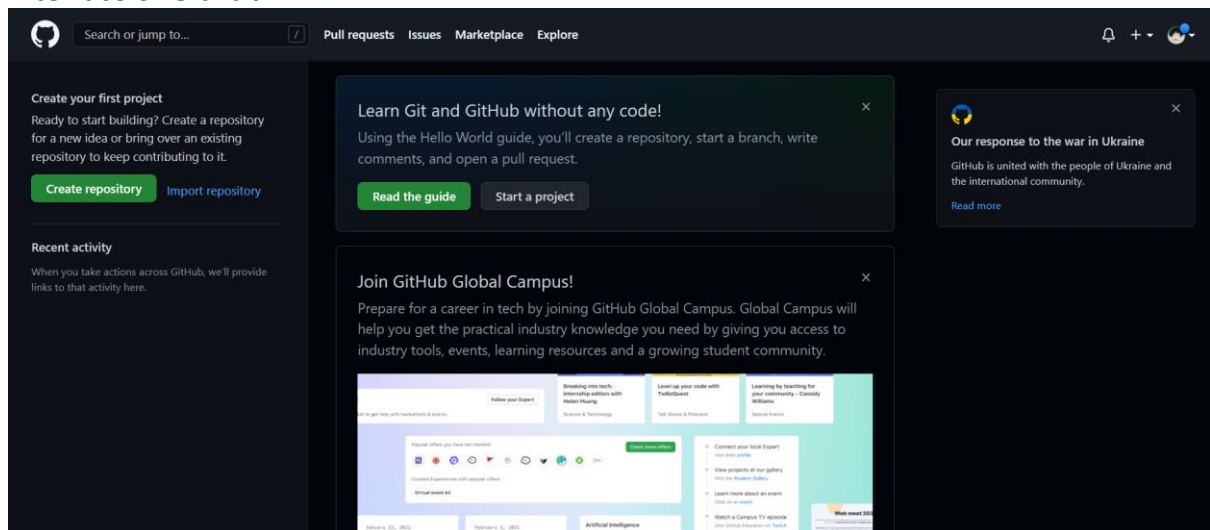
Search or jump to...
/
Pull requests Issues Marketplace Explore

Create your first project
Ready to start building? Create a repository for a new idea or bring over an existing repository to keep contributing to it.

Create repository
Import repository

Recent activity
When you take actions across GitHub, we'll provide links to that activity here.

Learn Git and GitHub without any code!
Using the Hello World guide, you'll create a repository, start a branch, write comments, and open a pull request.

Read the guide
Start a project

×

Join GitHub Global Campus!
Prepare for a career in tech by joining GitHub Global Campus. Global Campus will help you get the practical industry knowledge you need by giving you access to industry tools, events, learning resources and a growing student community.

×

Breaking into tech: Internship edition with Helen Huang
Level up your code with TodoQuest
Learning by teaching for your community – Cassidy Williams
Follow your Expert
Science & Technology
Talk Shows & Podcasts
Special Events
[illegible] to get busy with hackathons & events
Claim more offers
Connect your local Expert
View projects at our gallery
Learn more about an event
Watch a Campus TV episode
Virtual event kit
Artificial Intelligence
January 22, 2021
February 1, 2021
Web meet 20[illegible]

Our response to the war in Ukraine
GitHub is united with the people of Ukraine and the international community.
Read more

×